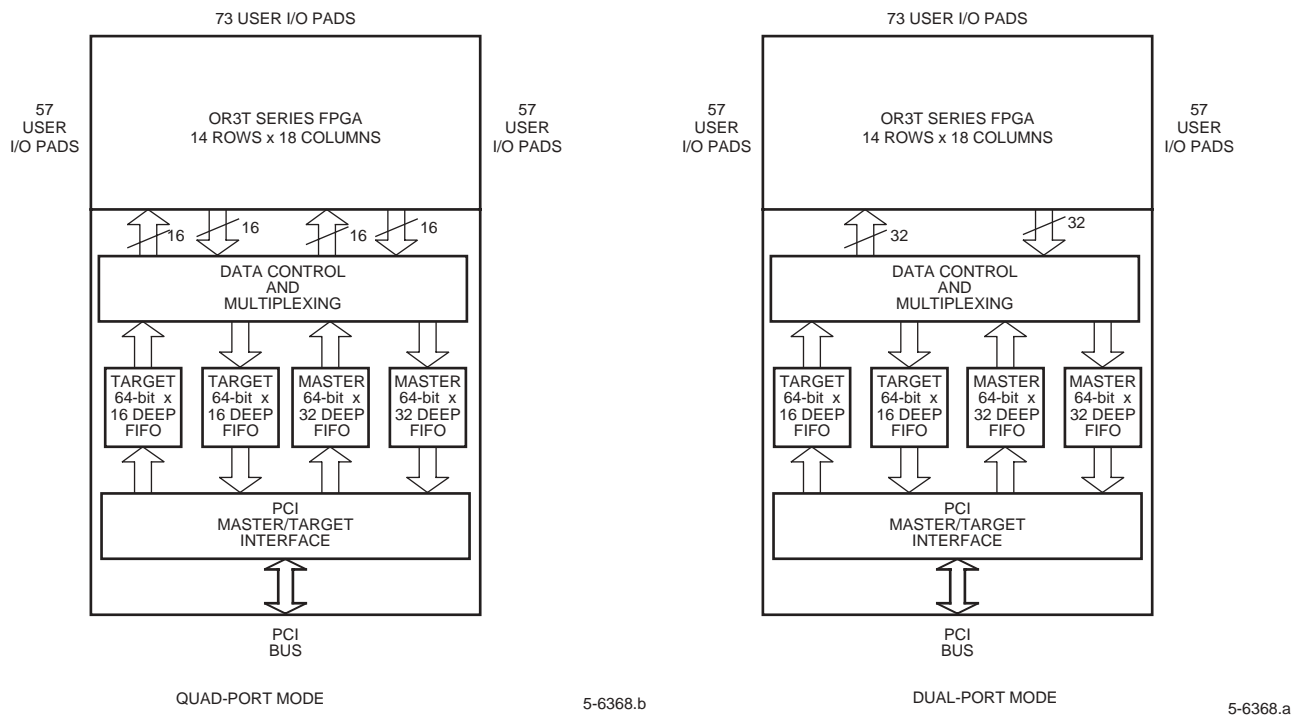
73 USER I/O PADS

57 USER I/O PADS

OR3T SERIES FPGA
14 ROWS x 18 COLUMNS

57 USER I/O PADS

16 16 16 16

DATA CONTROL
AND
MULTIPLEXING

TARGET 64-bit x 16 DEEP FIFO

TARGET 64-bit x 16 DEEP FIFO

MASTER 64-bit x 32 DEEP FIFO

MASTER 64-bit x 32 DEEP FIFO

PCI
MASTER/TARGET
INTERFACE

PCI
BUS

QUAD-PORT MODE

5-6368.b

73 USER I/O PADS

57 USER I/O PADS

OR3T SERIES FPGA
14 ROWS x 18 COLUMNS

57 USER I/O PADS

32 32

DATA CONTROL
AND
MULTIPLEXING

TARGET 64-bit x 16 DEEP FIFO

TARGET 64-bit x 16 DEEP FIFO

MASTER 64-bit x 32 DEEP FIFO

MASTER 64-bit x 32 DEEP FIFO

PCI
MASTER/TARGET
INTERFACE

PCI
BUS

DUAL-PORT MODE

5-6368.a